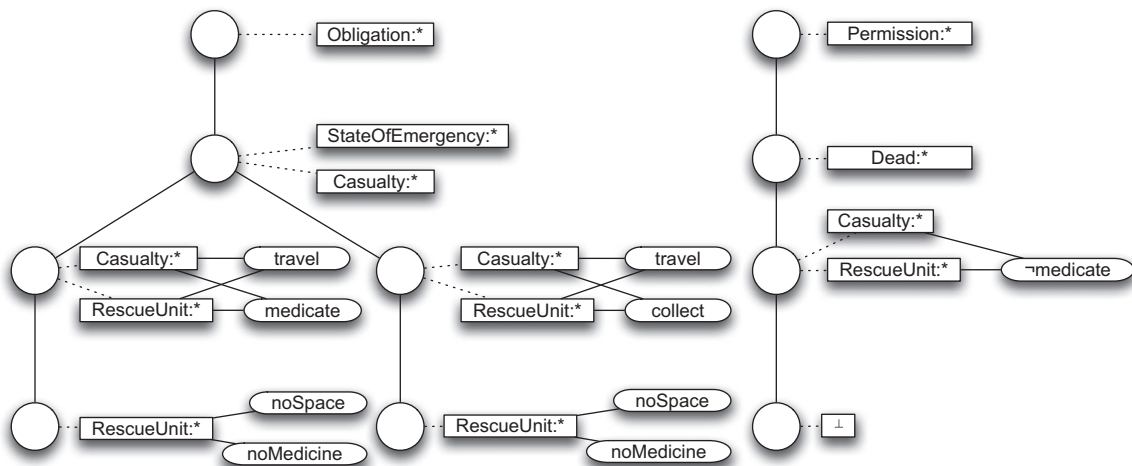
Obligation:*

StateOfEmergency:*

Casualty:*

Casualty:*

travel

RescueUnit:*

medicate

Casualty:*

travel

RescueUnit:*

collect

RescueUnit:*

noSpace

noMedicine

RescueUnit:*

noSpace

noMedicine

Permission:*

Dead:*

Casualty:*

RescueUnit:*

¬medicate

$\perp$